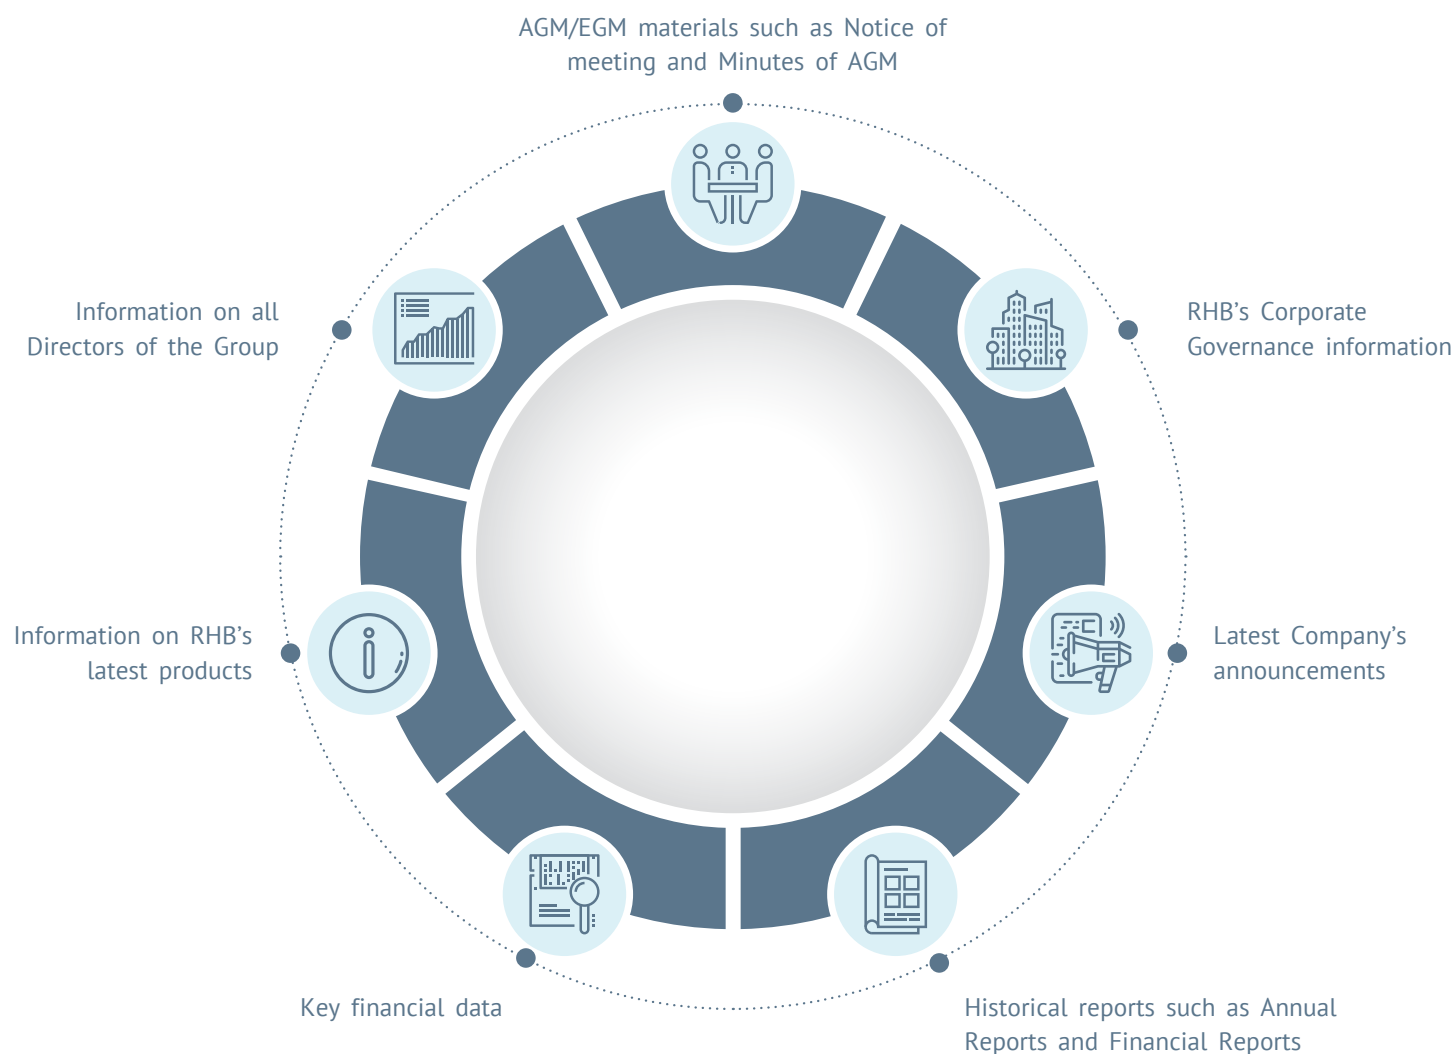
AGM/EGM materials such as Notice of meeting and Minutes of AGM

Information on all Directors of the Group

RHB’s Corporate Governance information

Information on RHB’s latest products

Latest Company’s announcements

Key financial data

Historical reports such as Annual Reports and Financial Reports